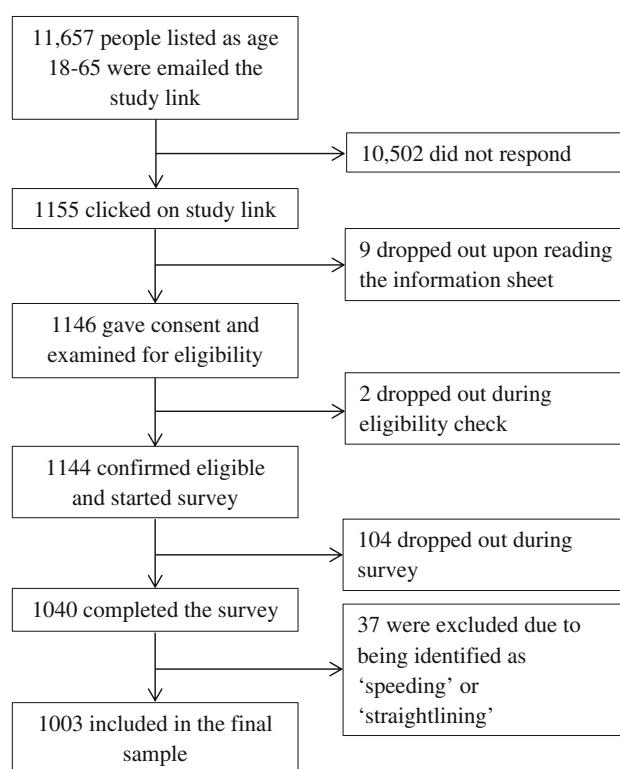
11,657 people listed as age 18-65 were emailed the study link

10,502 did not respond

1155 clicked on study link

9 dropped out upon reading the information sheet

1146 gave consent and examined for eligibility

2 dropped out during eligibility check

1144 confirmed eligible and started survey

104 dropped out during survey

1040 completed the survey

37 were excluded due to being identified as 'speeding' or 'straightlining'

1003 included in the final sample